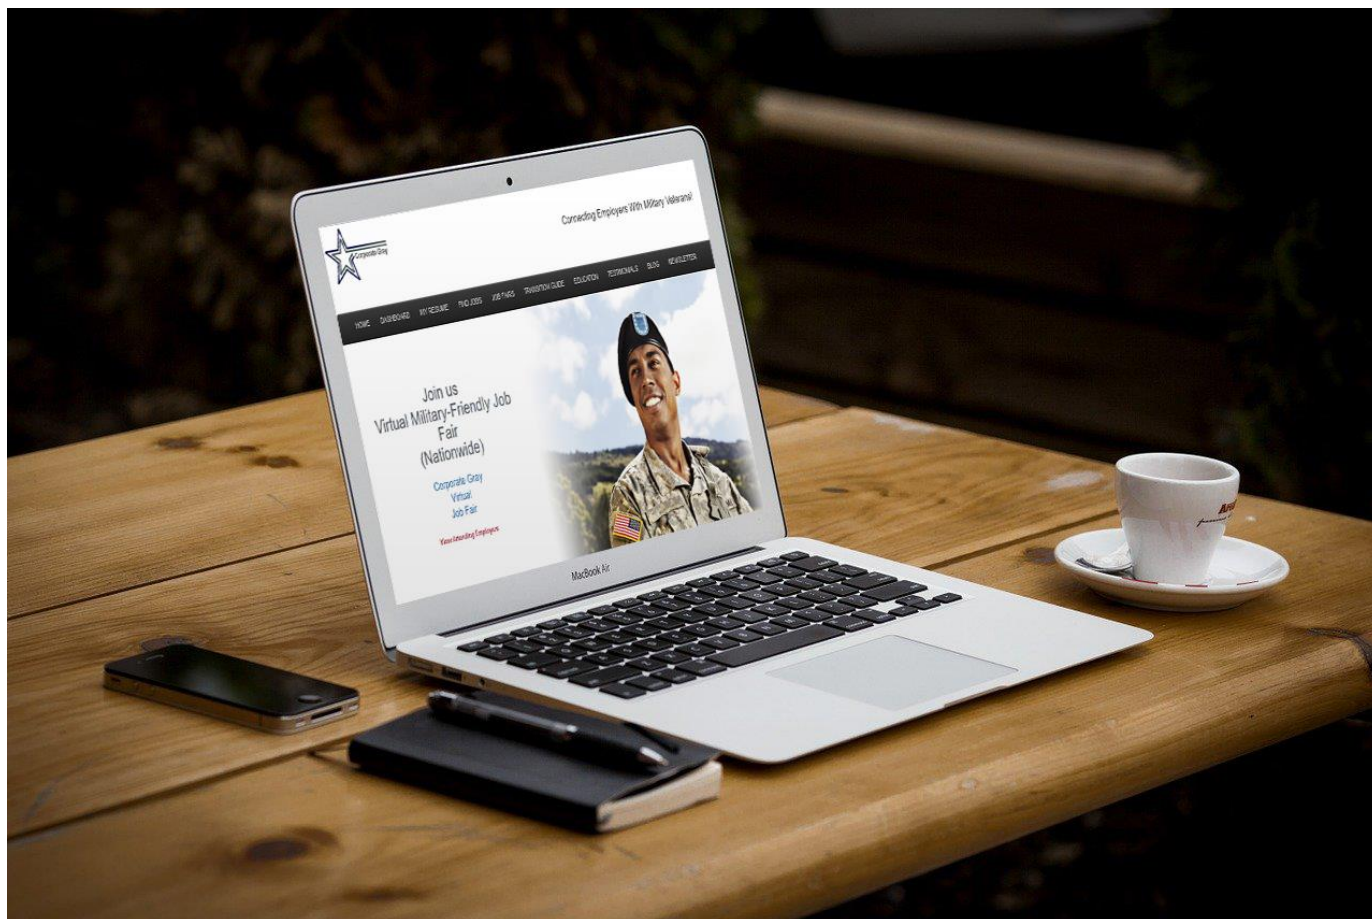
Corporate Gray

Connecting Employers With Military Veterans!

HOME DASHBOARD MY RESUME FIND JOBS JOB FAIRS TRANSITION GUIDE EDUCATION TESTIMONIALS BLOG NEWSLETTER

Join us
Virtual Military-Friendly Job Fair
(Nationwide)

Corporate Gray
Virtual
Job Fair

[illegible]

MacBook Air

Ara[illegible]